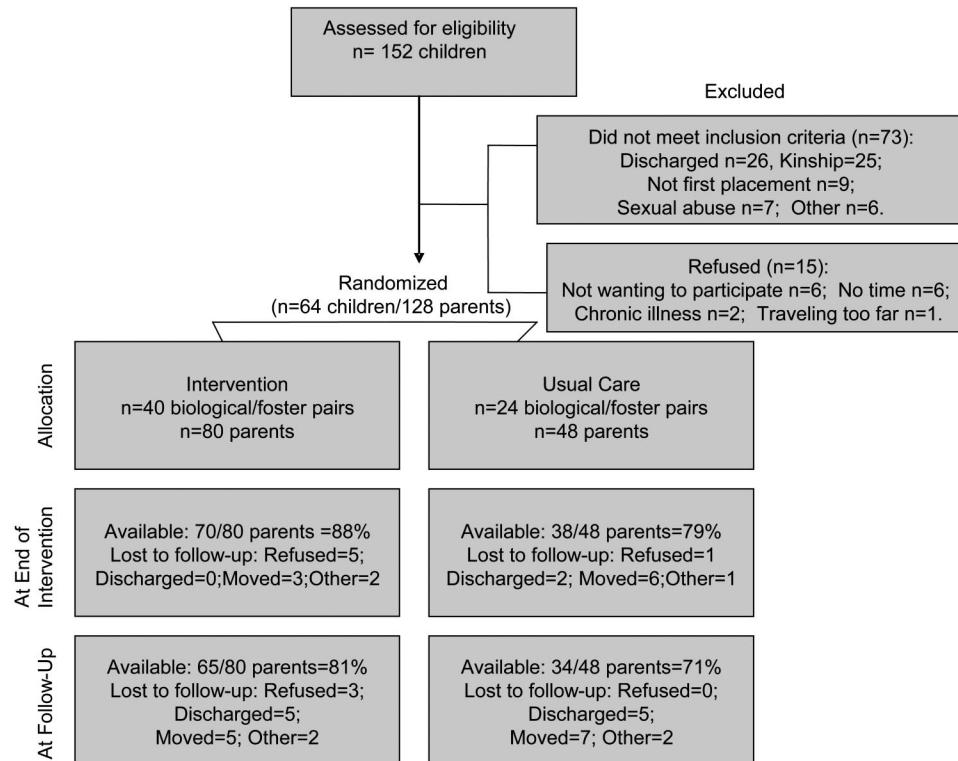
Assessed for eligibility
n= 152 children

Excluded

Did not meet inclusion criteria (n=73):
Discharged n=26, Kinship=25;
Not first placement n=9;
Sexual abuse n=7; Other n=6.

Refused (n=15):
Not wanting to participate n=6; No time n=6;
Chronic illness n=2; Traveling too far n=1.

Randomized
(n=64 children/128 parents)

Allocation

Intervention
n=40 biological/foster pairs
n=80 parents

Usual Care
n=24 biological/foster pairs
n=48 parents

At End of Intervention

Available: 70/80 parents =88%
Lost to follow-up: Refused=5;
Discharged=0;Moved=3;Other=2

Available: 38/48 parents=79%
Lost to follow-up: Refused=1
Discharged=2; Moved=6;Other=1

At Follow-Up

Available: 65/80 parents=81%
Lost to follow-up: Refused=3;
Discharged=5;
Moved=5; Other=2

Available: 34/48 parents=71%
Lost to follow-up: Refused=0;
Discharged=5;
Moved=7; Other=2